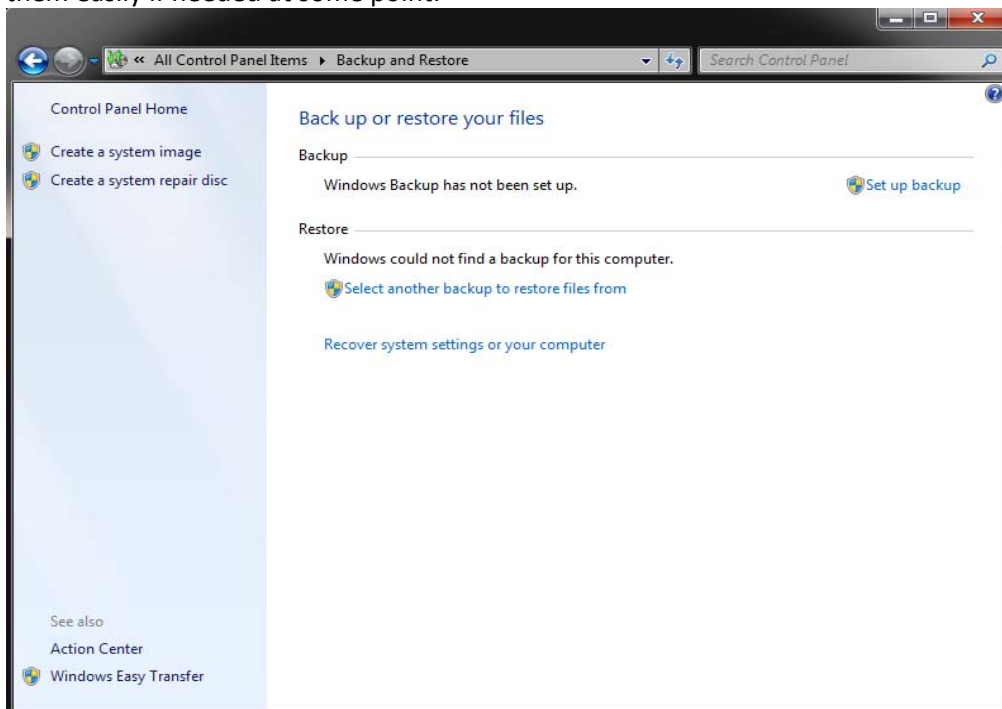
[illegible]

« All Control Panel Items ▸ Backup and Restore

Search Control Panel

Control Panel Home

Create a system image

Create a system repair disc

Back up or restore your files

Backup

Windows Backup has not been set up.

Set up backup

Restore

Windows could not find a backup for this computer.

Select another backup to restore files from

Recover system settings or your computer

See also

Action Center

Windows Easy Transfer